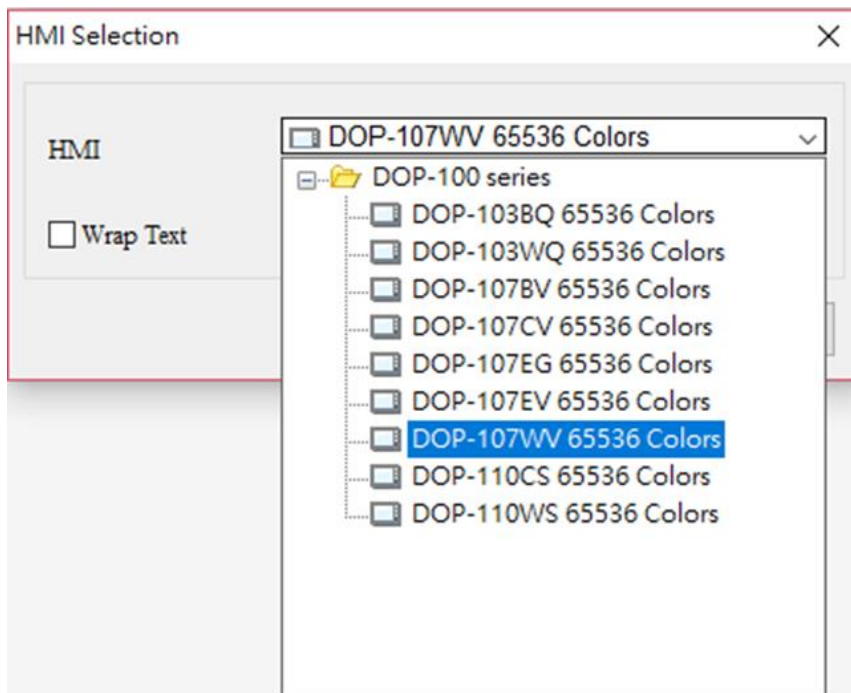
HMI Selection

×

HMI

DOP-107WV 65536 Colors

Wrap Text

DOP-100 series
DOP-103BQ 65536 Colors
DOP-103WQ 65536 Colors
DOP-107BV 65536 Colors
DOP-107CV 65536 Colors
DOP-107EG 65536 Colors
DOP-107EV 65536 Colors
DOP-107WV 65536 Colors
DOP-110CS 65536 Colors
DOP-110WS 65536 Colors